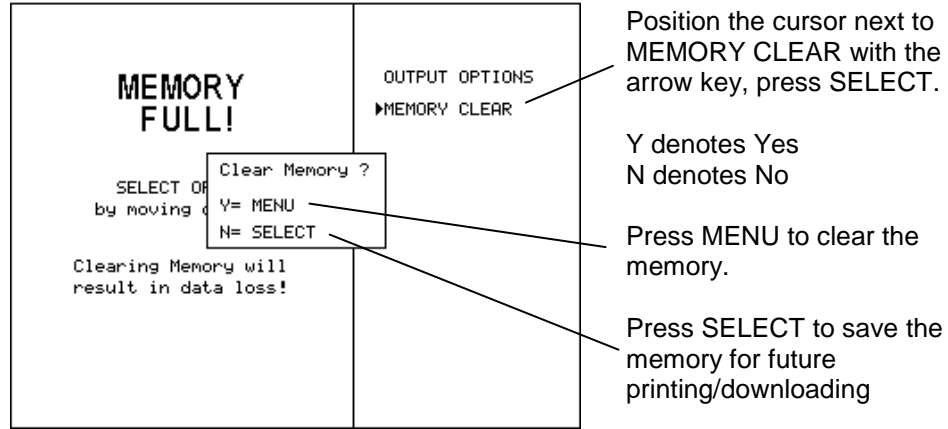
MEMORY FULL!

SELECT OP
by moving c

Clearing Memory will result in data loss!

OUTPUT OPTIONS
▶MEMORY CLEAR

Clear Memory ?
Y= MENU
N= SELECT

Position the cursor next to MEMORY CLEAR with the arrow key, press SELECT.

Y denotes Yes
N denotes No

Press MENU to clear the memory.

Press SELECT to save the memory for future printing/downloading